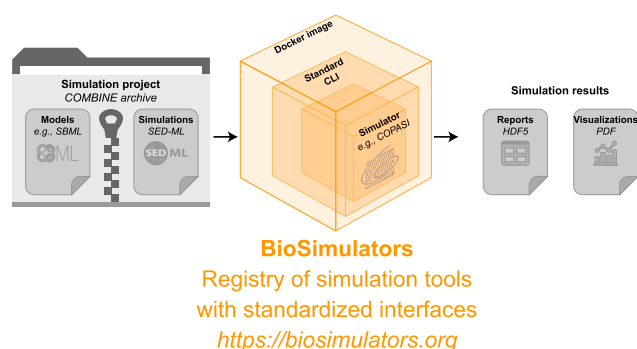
Simulation project
COMBINE archive

Models
e.g., SBML

SBML

Simulations
SED-ML

SED-ML

Docker image

Standard
CLI

Simulator
e.g., COPASI

Simulation results

Reports
HDF5

Visualizations
PDF

BioSimulators
Registry of simulation tools with standardized interfaces
https://biosimulators.org